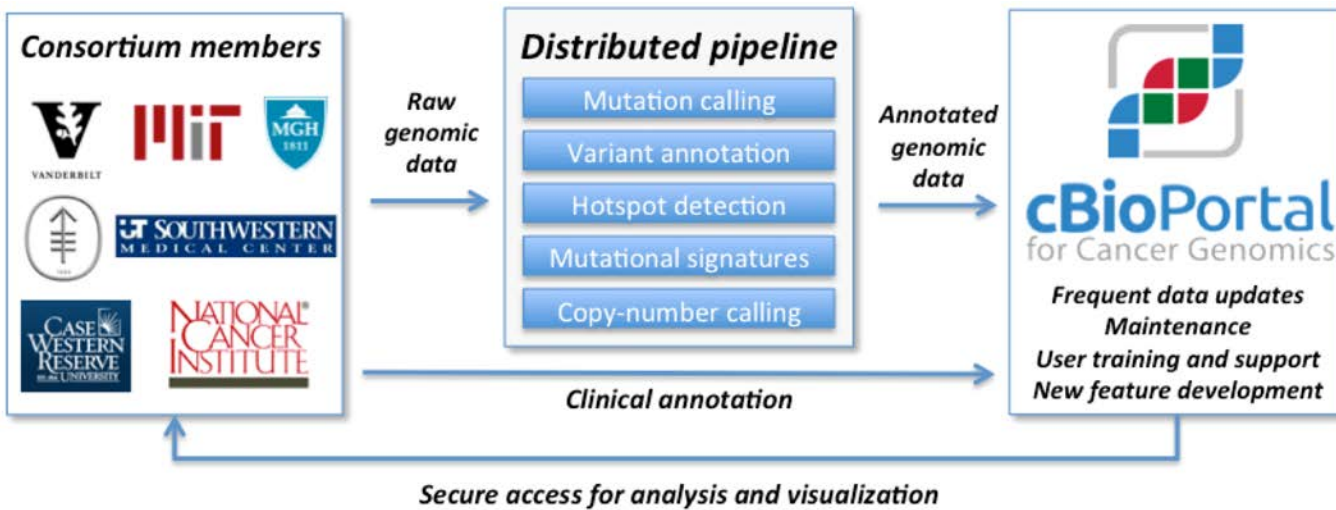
Consortium members

VANDERBILT

MIT

MGH 1811

UT SOUTHWESTERN MEDICAL CENTER

CASE WESTERN RESERVE UNIVERSITY

NATIONAL CANCER INSTITUTE®

Raw genomic data

Distributed pipeline

Mutation calling

Variant annotation

Hotspot detection

Mutational signatures

Copy-number calling

Annotated genomic data

cBioPortal for Cancer Genomics

Frequent data updates
Maintenance
User training and support
New feature development

Clinical annotation

Secure access for analysis and visualization